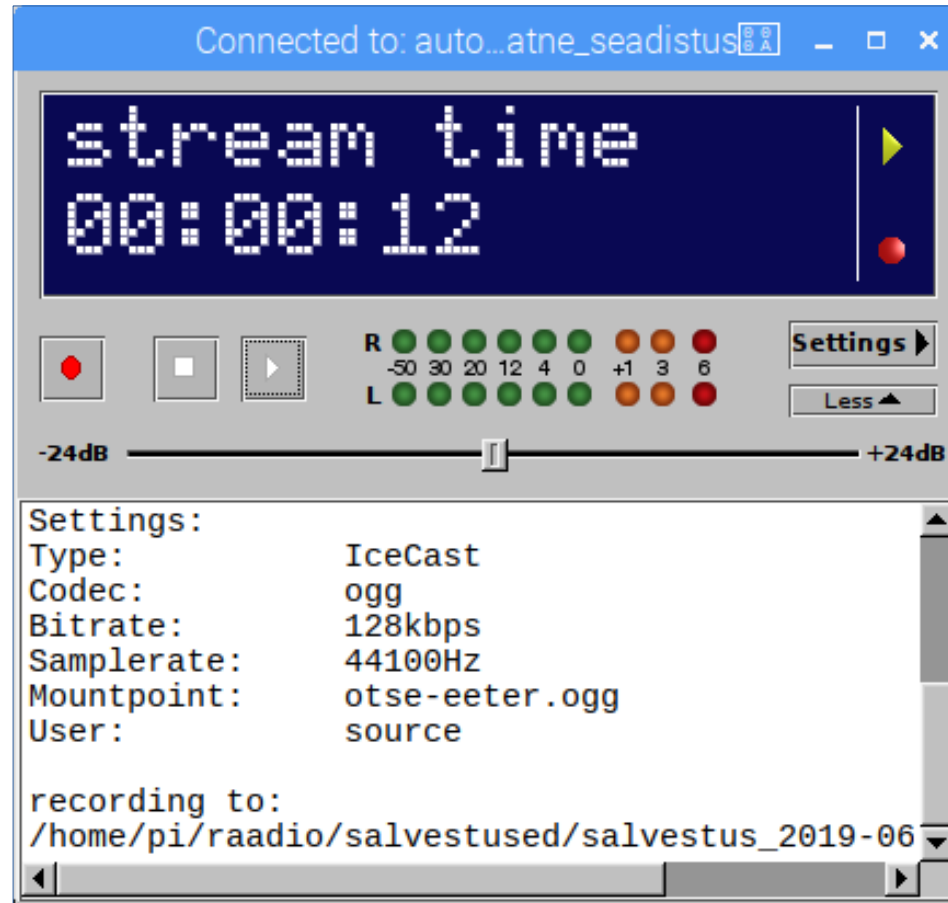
Connected to: auto...atne_seadistus

stream time
00:00:12

R -50 30 20 12 4 0 +1 3 6 L

Settings
Less

-24dB +24dB

Settings:
Type: IceCast
Codec: ogg
Bitrate: 128kbps
Samplerate: 44100Hz
Mountpoint: otse-eeter.ogg
User: source

recording to:
/home/pi/raadio/salvestused/salvestus_2019-06